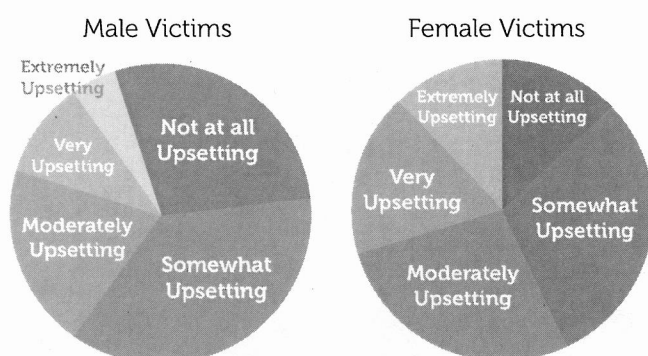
Male Victims

Extremely Upsetting

Very Upsetting

Not at all Upsetting

Moderately Upsetting

Somewhat Upsetting

Female Victims

Extremely Upsetting

Not at all Upsetting

Very Upsetting

Somewhat Upsetting

Moderately Upsetting